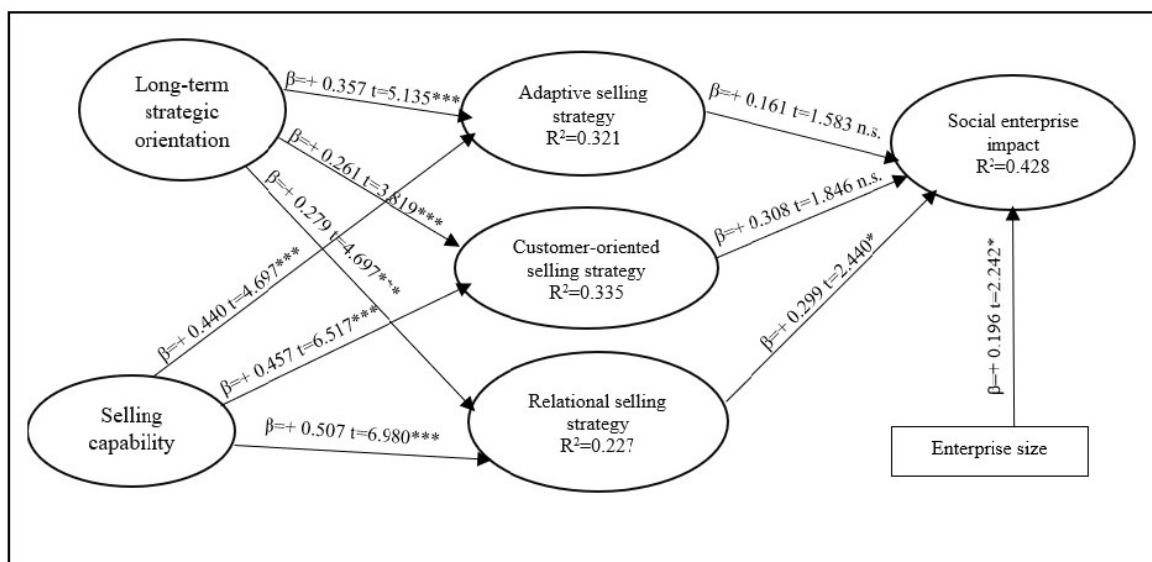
Long-term strategic orientation

$\beta$=+ 0.357 t=5.135***

Adaptive selling strategy
$R^2$=0.321

$\beta$=+ 0.161 t=1.583 n.s.

Social enterprise impact
$R^2$=0.428

$\beta$=+ 0.261 t=3.819***

$\beta$=+ 0.279 t=4.697***

$\beta$=+ 0.440 t=4.697***

Customer-oriented selling strategy
$R^2$=0.335

$\beta$=+ 0.308 t=1.846 n.s.

$\beta$=+ 0.457 t=6.517***

$\beta$=+ 0.299 t=2.440*

$\beta$=+ 0.196 t=2.242*

Selling capability

$\beta$=+ 0.507 t=6.980***

Relational selling strategy
$R^2$=0.227

Enterprise size